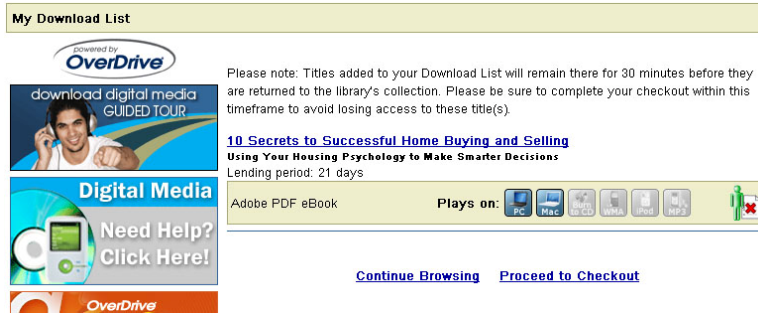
My Download List

powered by
OverDrive

download digital media
GUIDED TOUR

Digital Media
Need Help?
Click Here!

OverDrive

Please note: Titles added to your Download List will remain there for 30 minutes before they are returned to the library's collection. Please be sure to complete your checkout within this timeframe to avoid losing access to these title(s).

10 Secrets to Successful Home Buying and Selling
Using Your Housing Psychology to Make Smarter Decisions
Lending period: 21 days

Adobe PDF eBook

Plays on: PC Mac Burn to CD WMA iPod MP3

Continue Browsing Proceed to Checkout